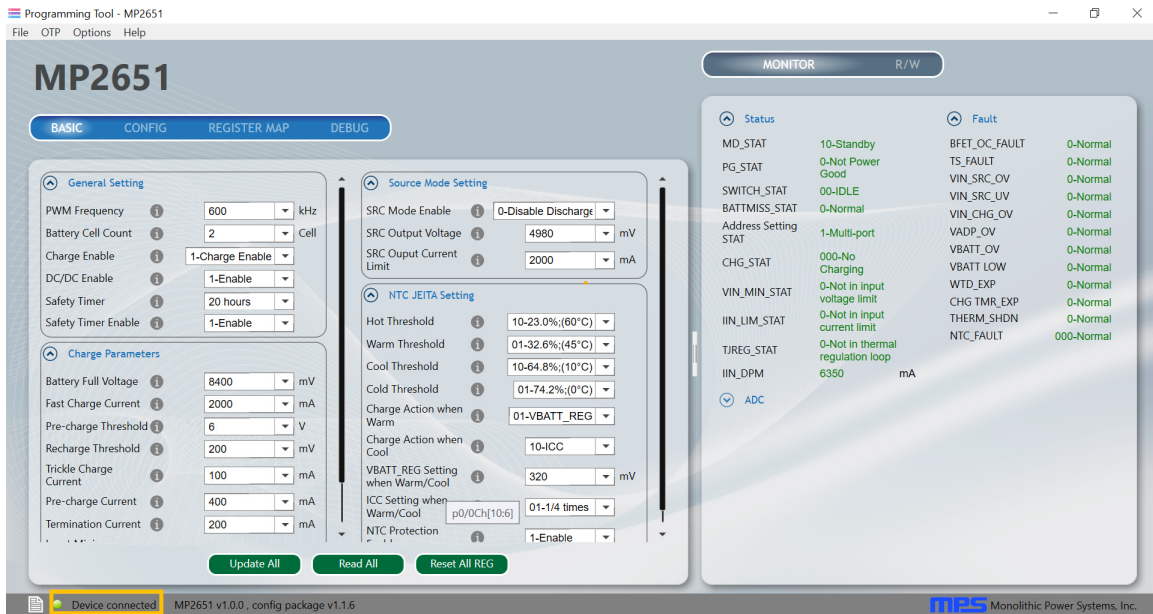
Programming Tool - MP2651
File OTP Options Help

MP2651

MONITOR R/W

BASIC CONFIG REGISTER MAP DEBUG

General Setting
| | | |
|---|---|---|
| PWM Frequency | 600 | kHz |
| Battery Cell Count | 2 | Cell |
| Charge Enable | 1-Charge Enable | |
| DC/DC Enable | 1-Enable | |
| Safety Timer | 20 hours | |
| Safety Timer Enable | 1-Enable | |

Charge Parameters
| | | |
|---|---|---|
| Battery Full Voltage | 8400 | mV |
| Fast Charge Current | 2000 | mA |
| Pre-charge Threshold | 6 | V |
| Recharge Threshold | 200 | mV |
| Trickle Charge Current | 100 | mA |
| Pre-charge Current | 400 | mA |
| Termination Current | 200 | mA |

Source Mode Setting
| | | |
|---|---|---|
| SRC Mode Enable | 0-Disable Discharge | |
| SRC Output Voltage | 4980 | mV |
| SRC Ouput Current Limit | 2000 | mA |

NTC JEITA Setting
| | |
|---|---|
| Hot Threshold | 10-23.0%;(60°C) |
| Warm Threshold | 01-32.6%;(45°C) |
| Cool Threshold | 10-64.8%;(10°C) |
| Cold Threshold | 01-74.2%;(0°C) |
| Charge Action when Warm | 01-VBATT_REG |
| Charge Action when Cool | 10-ICC |
| VBATT_REG Setting when Warm/Cool | 320 mV |
| ICC Setting when Warm/Cool | 01-1/4 times |
| NTC Protection | 1-Enable |

p0/0Ch[10:6]

Update All Read All Reset All REG

Status
| | |
|---|---|
| MD_STAT | 10-Standby |
| PG_STAT | 0-Not Power Good |
| SWITCH_STAT | 00-IDLE |
| BATTMISS_STAT | 0-Normal |
| Address Setting STAT | 1-Multi-port |
| CHG_STAT | 000-No Charging |
| VIN_MIN_STAT | 0-Not in input voltage limit |
| IIN_LIM_STAT | 0-Not in input current limit |
| TJREG_STAT | 0-Not in thermal regulation loop |
| IIN_DPM | 6350 mA |

Fault
| | |
|---|---|
| BFET_OC_FAULT | 0-Normal |
| TS_FAULT | 0-Normal |
| VIN_SRC_OV | 0-Normal |
| VIN_SRC_UV | 0-Normal |
| VIN_CHG_OV | 0-Normal |
| VADP_OV | 0-Normal |
| VBATT_OV | 0-Normal |
| VBATT LOW | 0-Normal |
| WTD_EXP | 0-Normal |
| CHG TMR_EXP | 0-Normal |
| THERM_SHDN | 0-Normal |
| NTC_FAULT | 000-Normal |

ADC

Device connected MP2651 v1.0.0 , config package v1.1.6
MPS Monolithic Power Systems, Inc.